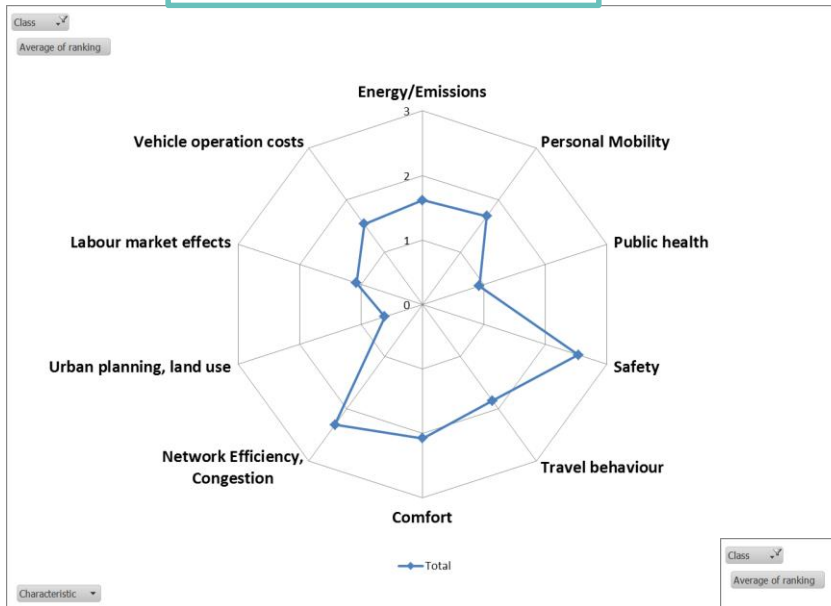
Class

Average of ranking

Energy/Emissions

Personal Mobility

Public health

Safety

Travel behaviour

Comfort

Network Efficiency, Congestion

Urban planning, land use

Labour market effects

Vehicle operation costs

3

2

1

0

Total

Class

Average of ranking

Characteristic